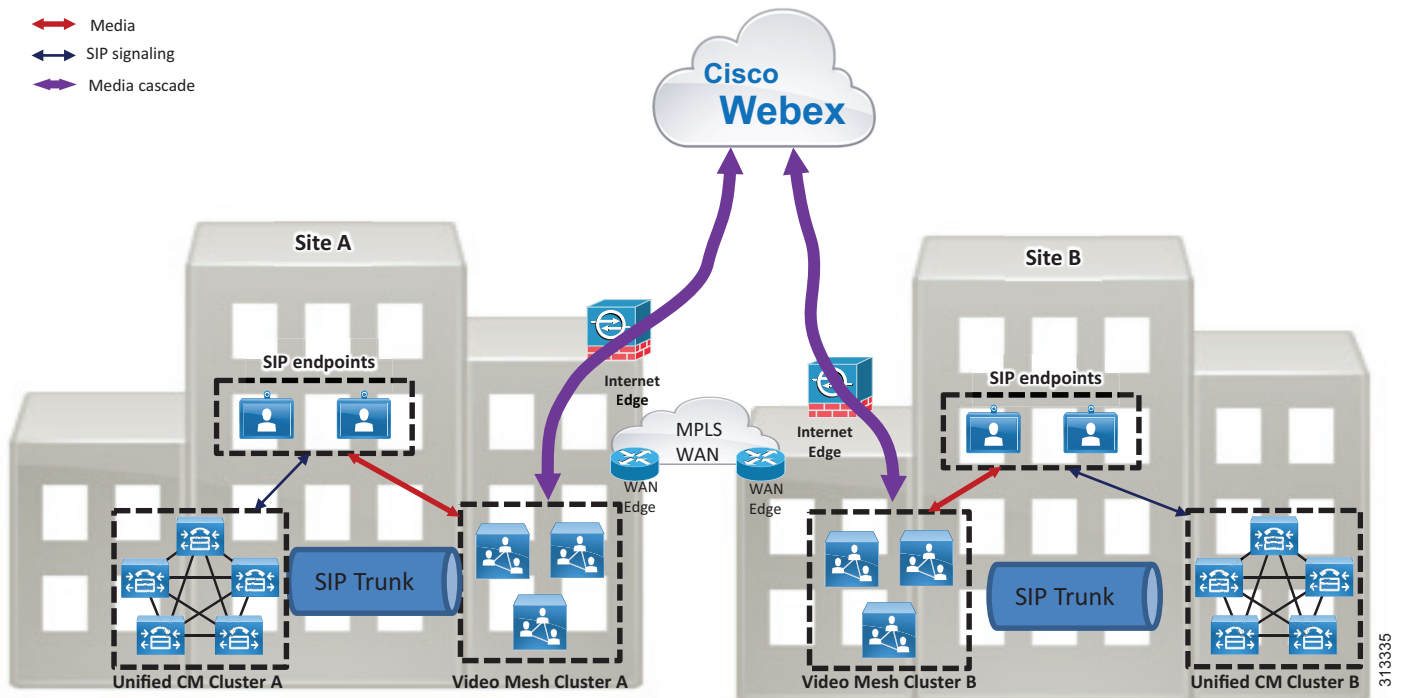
Media
SIP signaling
Media cascade

Cisco Webex

Site A

SIP endpoints

Internet Edge

MPLS WAN

WAN Edge

WAN Edge

Internet Edge

Site B

SIP endpoints

SIP Trunk

SIP Trunk

Unified CM Cluster A

Video Mesh Cluster A

Video Mesh Cluster B

Unified CM Cluster B

313335